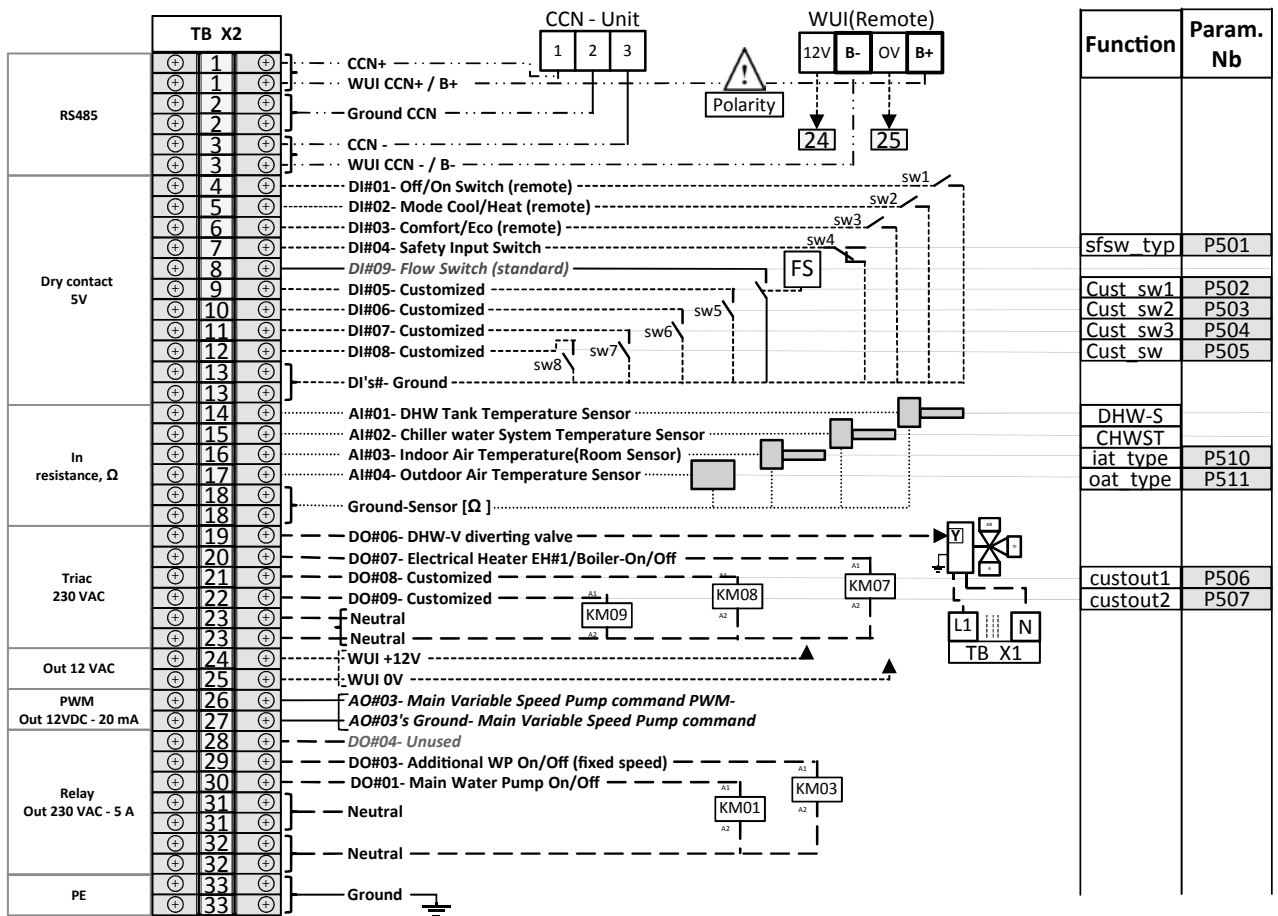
TB X2

CCN - Unit
1 2 3

WUI(Remote)
12V B- OV B+

Function | Param. Nb

RS485

1 CCN+
1 WUI CCN+ / B+
2 Ground CCN
2
3 CCN -
3 WUI CCN - / B-

Polarity

24 25

Dry contact 5V

4 DI#01- Off/On Switch (remote)
5 DI#02- Mode Cool/Heat (remote)
6 DI#03- Comfort/Eco (remote)
7 DI#04- Safety Input Switch
8 DI#09- Flow Switch (standard)
9 DI#05- Customized
10 DI#06- Customized
11 DI#07- Customized
12 DI#08- Customized
13 DI's#- Ground
13

sw1 sw2 sw3 sw4 FS sw5 sw6 sw7 sw8

In resistance, Ω

14 AI#01- DHW Tank Temperature Sensor
15 AI#02- Chiller water System Temperature Sensor
16 AI#03- Indoor Air Temperature(Room Sensor)
17 AI#04- Outdoor Air Temperature Sensor
18 Ground-Sensor [Ω ]
18

Triac 230 VAC

19 DO#06- DHW-V diverting valve
20 DO#07- Electrical Heater EH#1/Boiler-On/Off
21 DO#08- Customized
22 DO#09- Customized
23 Neutral
23 Neutral

Y
A1 KM09 A2
A1 KM08 A2
A1 KM07 A2
L1 N
TB X1

Out 12 VAC

24 WUI +12V
25 WUI 0V

PWM Out 12VDC - 20 mA

26 AO#03- Main Variable Speed Pump command PWM-
27 AO#03's Ground- Main Variable Speed Pump command

Relay Out 230 VAC - 5 A

28 DO#04- Unused
29 DO#03- Additional WP On/Off (fixed speed)
30 DO#01- Main Water Pump On/Off
31 Neutral
31
32 Neutral
32

A1 KM01 A2
A1 KM03 A2

PE

33 Ground
33

| Function | Param. Nb |
|---|---|
| sfsw_typ | P501 |
| Cust_sw1 | P502 |
| Cust_sw2 | P503 |
| Cust_sw3 | P504 |
| Cust_sw | P505 |
| DHW-S | |
| CHWST | |
| iat_type | P510 |
| oat_type | P511 |
| custout1 | P506 |
| custout2 | P507 |